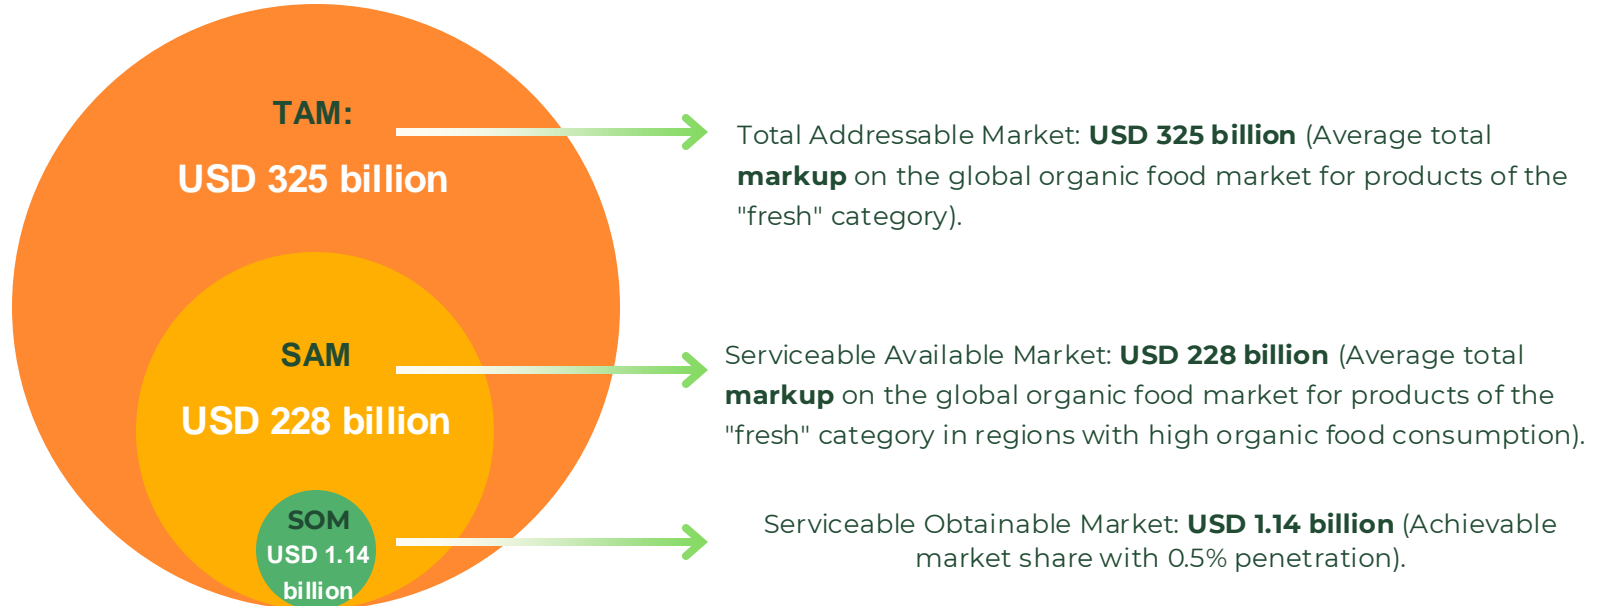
TAM:
USD 325 billion

SAM
USD 228 billion

SOM
USD 1.14 billion

Total Addressable Market: **USD 325 billion** (Average total **markup** on the global organic food market for products of the "fresh" category).

Serviceable Available Market: **USD 228 billion** (Average total **markup** on the global organic food market for products of the "fresh" category in regions with high organic food consumption).

Serviceable Obtainable Market: **USD 1.14 billion** (Achievable market share with 0.5% penetration).